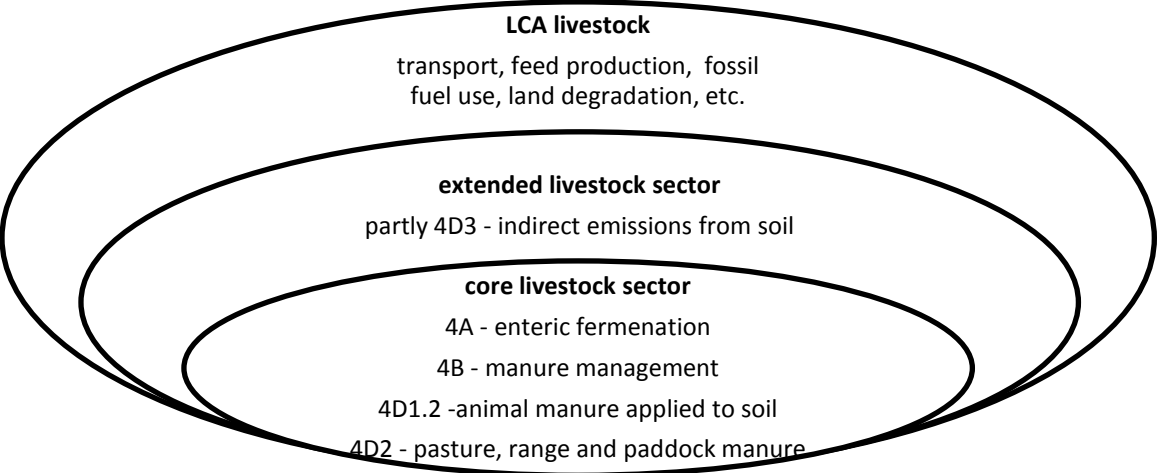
LCA livestock

transport, feed production, fossil fuel use, land degradation, etc.

extended livestock sector

partly 4D3 - indirect emissions from soil

core livestock sector

4A - enteric fermenation

4B - manure management

4D1.2 -animal manure applied to soil

4D2 - pasture, range and paddock manure